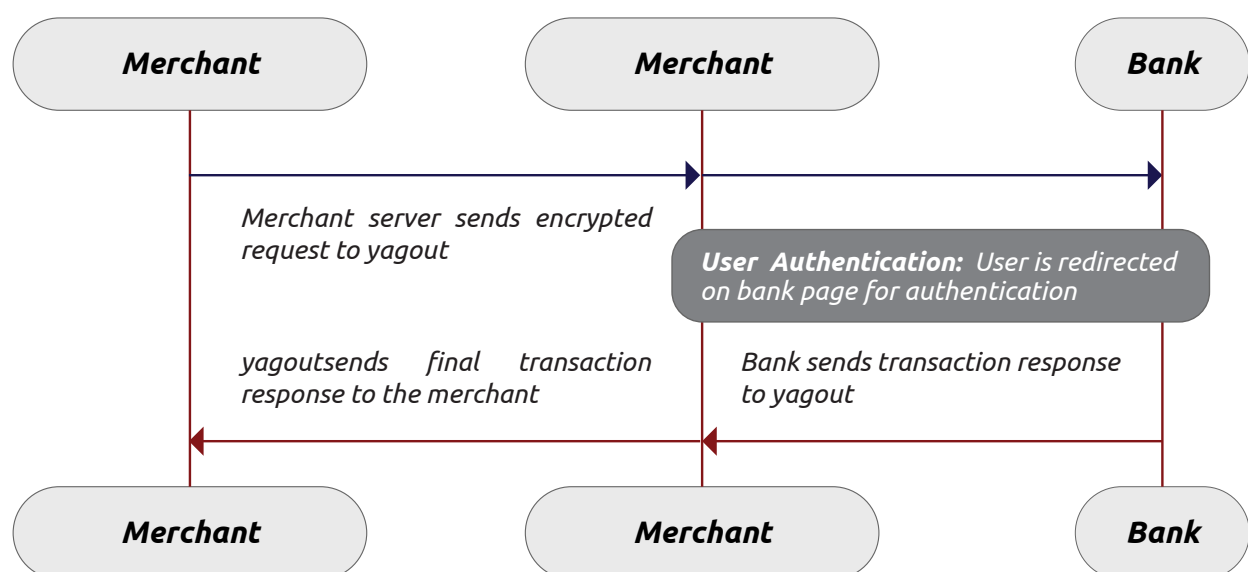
Merchant

Merchant

Bank

Merchant server sends encrypted request to yagout

User Authentication: User is redirected on bank page for authentication

yagoutsends final transaction response to the merchant

Bank sends transaction response to yagout

Merchant

Merchant

Bank